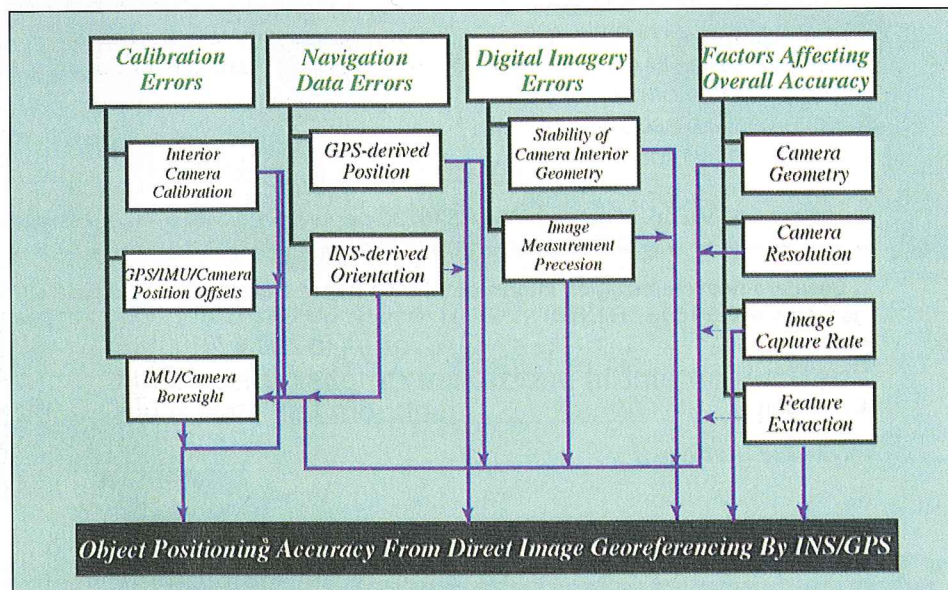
Calibration Errors

Interior Camera Calibration

GPS/IMU/Camera Position Offsets

IMU/Camera Boresight

Navigation Data Errors

GPS-derived Position

INS-derived Orientation

Digital Imagery Errors

Stability of Camera Interior Geometry

Image Measurement Precesion

Factors Affecting Overall Accuracy

Camera Geometry

Camera Resolution

Image Capture Rate

Feature Extraction

Object Positioning Accuracy From Direct Image Georeferencing By INS/GPS